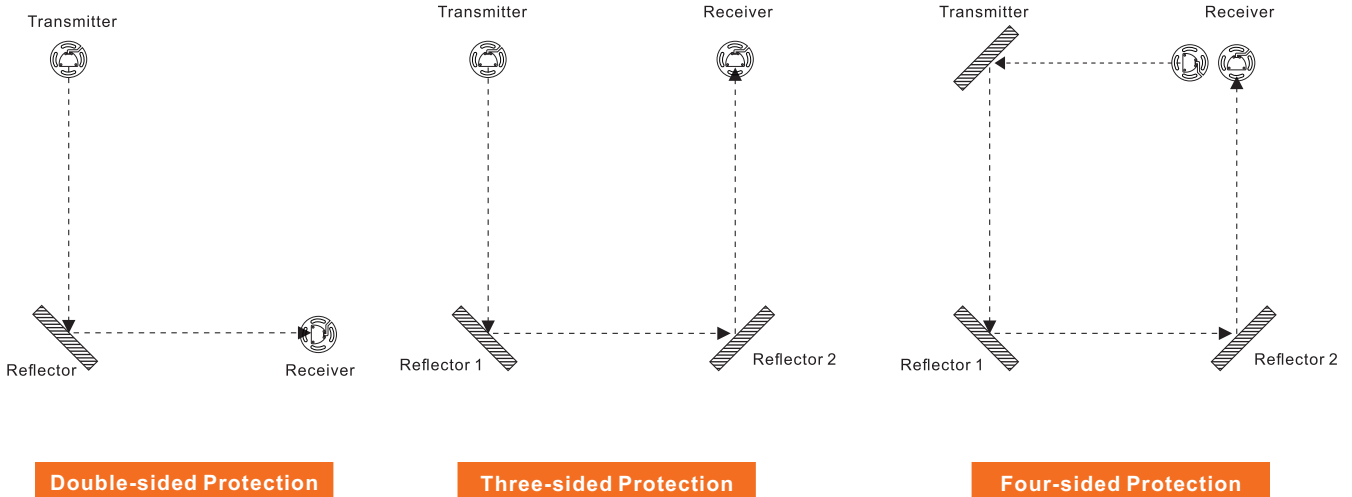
Transmitter

Reflector

Receiver

Double-sided Protection

Transmitter

Receiver

Reflector 1

Reflector 2

Three-sided Protection

Transmitter

Receiver

Reflector 1

Reflector 2

Four-sided Protection